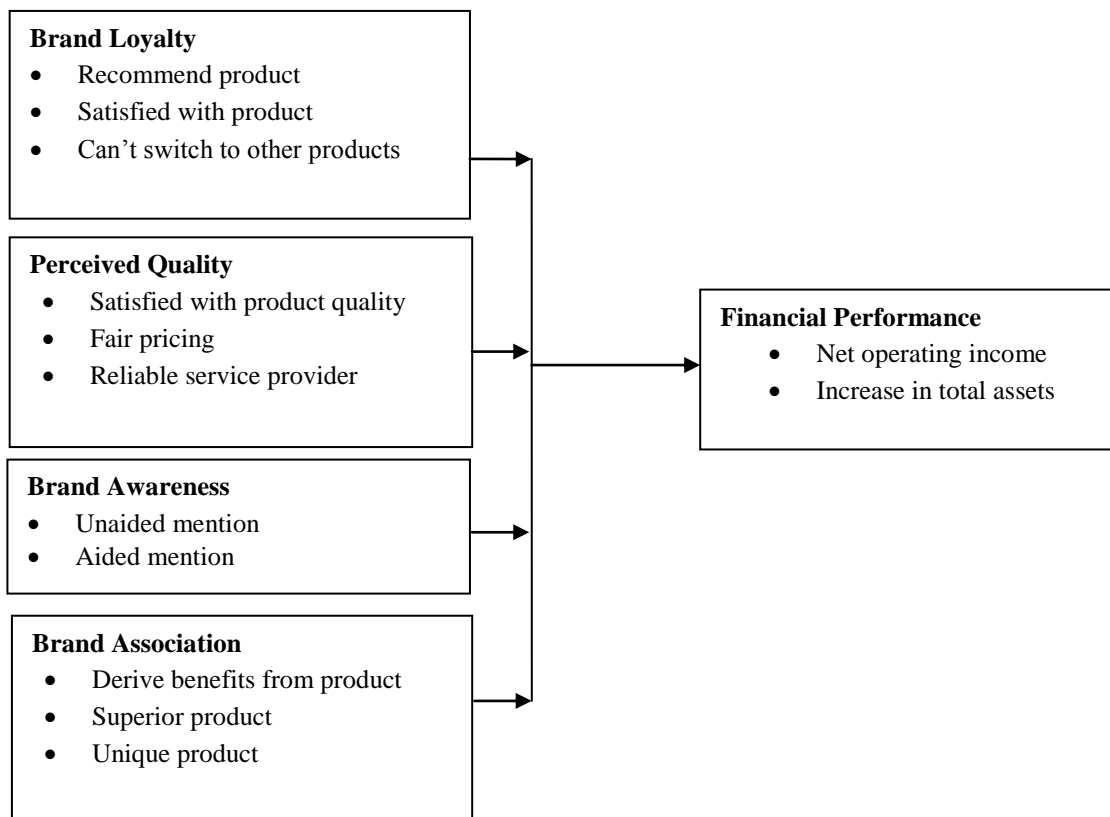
**Brand Loyalty**
- Recommend product
- Satisfied with product
- Can't switch to other products

**Perceived Quality**
- Satisfied with product quality
- Fair pricing
- Reliable service provider

**Brand Awareness**
- Unaided mention
- Aided mention

**Brand Association**
- Derive benefits from product
- Superior product
- Unique product

**Financial Performance**
- Net operating income
- Increase in total assets